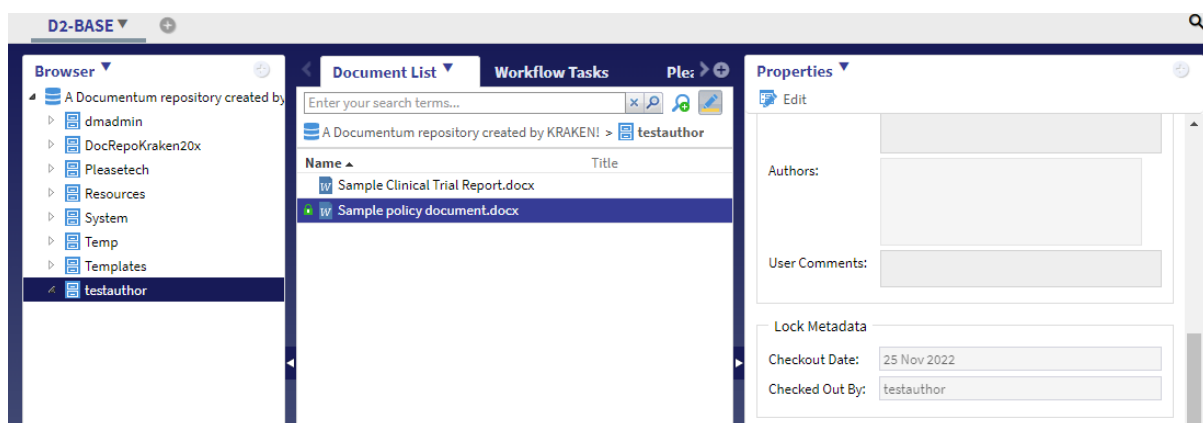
D2-BASE ▾

Browser ▾

A Documentum repository created by
dmadmin
DocRepoKraken20x
Pleasetech
Resources
System
Temp
Templates
testauthor

Document List ▾
Workflow Tasks
Plea

Enter your search terms...

A Documentum repository created by KRAKEN! > testauthor

| Name ▴ | Title |
|---|---|
| Sample Clinical Trial Report.docx | |
| Sample policy document.docx | |

Properties ▾

Edit

Authors:

User Comments:

Lock Metadata

Checkout Date: 25 Nov 2022

Checked Out By: testauthor